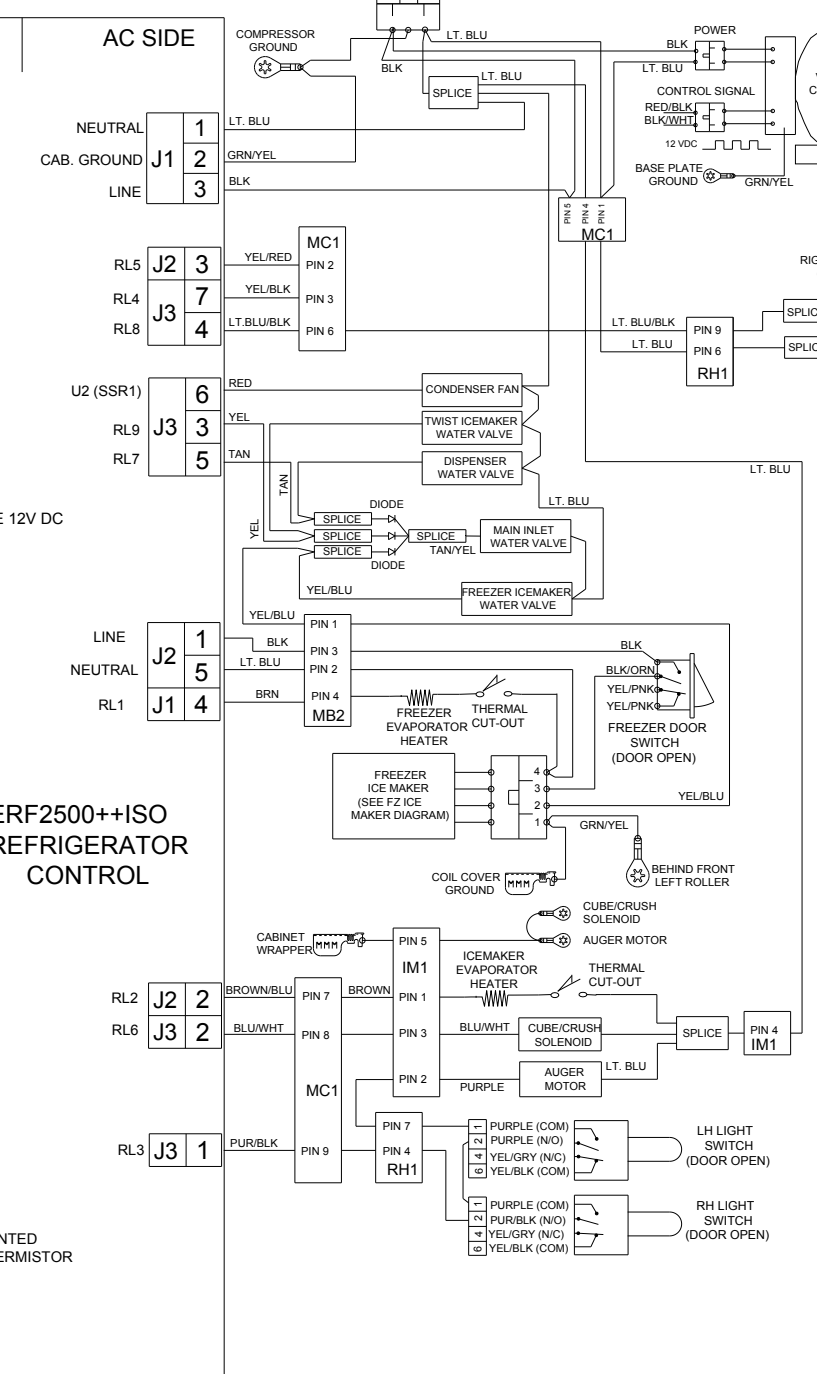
AC SIDE

COMPRESSOR GROUND

BLK

LT. BLU

LT. BLU

SPLICE

POWER

BLK

LT. BLU

CONTROL SIGNAL

RED/BLK

BLK/WHT

12 VDC

BASE PLATE GROUND

GRN/YEL

NEUTRAL J1 1

CAB. GROUND 2

LINE 3

LT. BLU

GRN/YEL

BLK

PIN 5 PIN 4 PIN 1

MC1

RL5 J2 3

RL4 J3 7

RL8 4

YEL/RED

YEL/BLK

LT.BLU/BLK

MC1

PIN 2

PIN 3

PIN 6

RIG

LT. BLU/BLK

LT. BLU

PIN 9

PIN 6

RH1

SPLIC

SPLIC

U2 (SSR1) 6

RL9 J3 3

RL7 5

RED

YEL

TAN

CONDENSER FAN

TWIST ICEMAKER WATER VALVE

DISPENSER WATER VALVE

LT. BLU

LT. BLU

E 12V DC

TAN

YEL

DIODE

SPLICE

SPLICE

SPLICE

SPLICE

TAN/YEL

MAIN INLET WATER VALVE

DIODE

YEL/BLU

FREEZER ICEMAKER WATER VALVE

YEL/BLU

LINE J2 1

NEUTRAL 5

RL1 J1 4

BLK

LT. BLU

BRN

PIN 1

PIN 3

PIN 2

PIN 4

MB2

FREEZER EVAPORATOR HEATER

THERMAL CUT-OUT

BLK

BLK/ORN

YEL/PNK

YEL/PNK

FREEZER DOOR SWITCH (DOOR OPEN)

FREEZER ICE MAKER (SEE FZ ICE MAKER DIAGRAM)

4

3

2

1

YEL/BLU

GRN/YEL

ERF2500++ISO REFRIGERATOR CONTROL

COIL COVER GROUND

BEHIND FRONT LEFT ROLLER

CUBE/CRUSH SOLENOID

AUGER MOTOR

CABINET WRAPPER

PIN 5

IM1

ICEMAKER EVAPORATOR HEATER

THERMAL CUT-OUT

RL2 J2 2

RL6 J3 2

BROWN/BLU

BLU/WHT

PIN 7

PIN 8

MC1

BROWN

PIN 1

PIN 3

PIN 2

BLU/WHT

CUBE/CRUSH SOLENOID

PURPLE

AUGER MOTOR

LT. BLU

SPLICE

PIN 4

IM1

RL3 J3 1

PUR/BLK

PIN 9

PIN 7

PIN 4

RH1

1 PURPLE (COM)

2 PURPLE (N/O)

4 YEL/GRY (N/C)

6 YEL/BLK (COM)

LH LIGHT SWITCH (DOOR OPEN)

1 PURPLE (COM)

2 PUR/BLK (N/O)

4 YEL/GRY (N/C)

6 YEL/BLK (COM)

RH LIGHT SWITCH (DOOR OPEN)

NTED

ERMISTOR